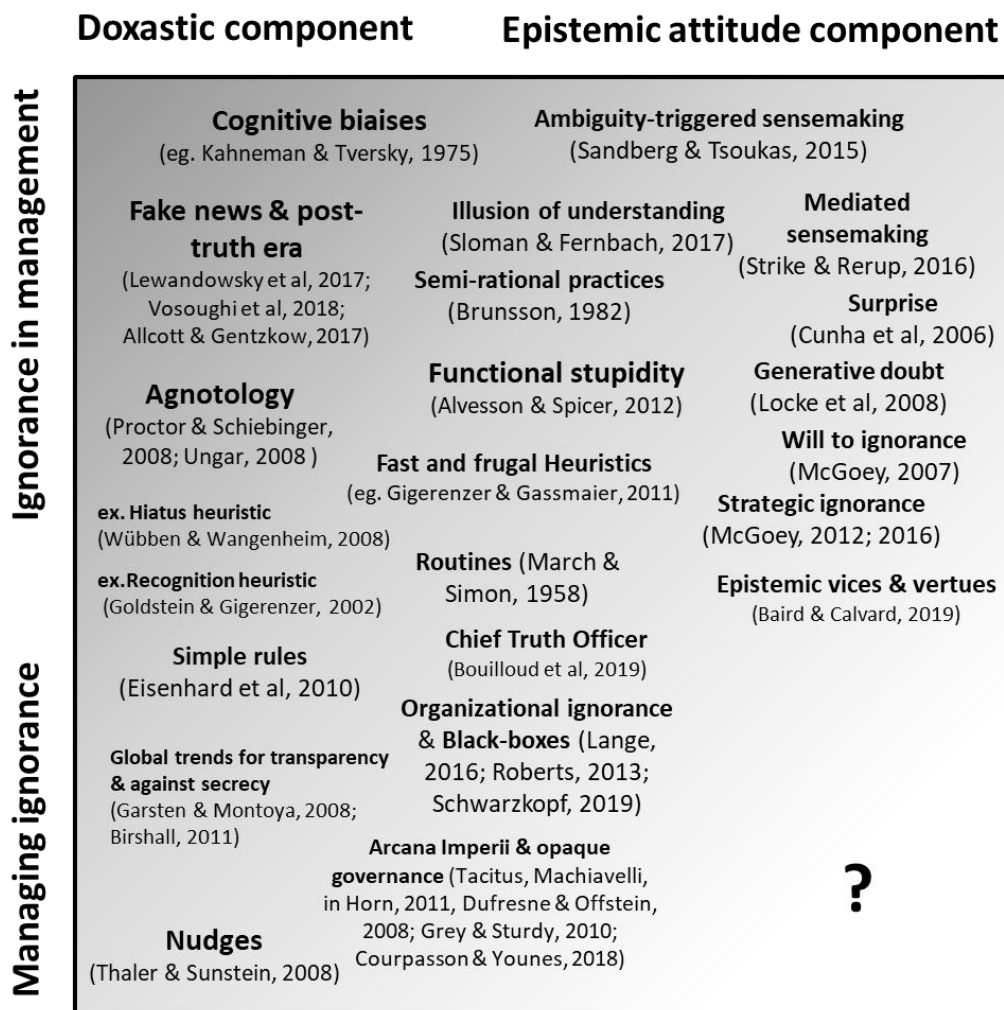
Doxastic component

Epistemic attitude component

Ignorance in management

Managing ignorance

Cognitive biaises
(eg. Kahneman & Tversky, 1975)

Ambiguity-triggered sensemaking
(Sandberg & Tsoukas, 2015)

Fake news & post-truth era
(Lewandowsky et al, 2017; Vosoughi et al, 2018; Allcott & Gentzkow, 2017)

Illusion of understanding
(Sloman & Fernbach, 2017)

Semi-rational practices
(Brunsson, 1982)

Mediated sensemaking
(Strike & Rerup, 2016)

Surprise
(Cunha et al, 2006)

Agnotology
(Proctor & Schiebinger, 2008; Ungar, 2008 )

Functional stupidity
(Alvesson & Spicer, 2012)

Generative doubt
(Locke et al, 2008)

Will to ignorance
(McGoey, 2007)

Fast and frugal Heuristics
(eg. Gigerenzer & Gassmaier, 2011)

Strategic ignorance
(McGoey, 2012; 2016)

ex. Hiatus heuristic
(Wübben & Wangenheim, 2008)

ex.Recognition heuristic
(Goldstein & Gigerenzer, 2002)

Routines (March & Simon, 1958)

Epistemic vices & vertues
(Baird & Calvard, 2019)

Chief Truth Officer
(Bouilloud et al, 2019)

Simple rules
(Eisenhard et al, 2010)

Organizational ignorance & Black-boxes (Lange, 2016; Roberts, 2013; Schwarzkopf, 2019)

Global trends for transparency & against secrecy
(Garsten & Montoya, 2008; Birshall, 2011)

Arcana Imperii & opaque governance (Tacitus, Machiavelli, in Horn, 2011, Dufresne & Offstein, 2008; Grey & Sturdy, 2010; Courpasson & Younes, 2018)

?

Nudges
(Thaler & Sunstein, 2008)